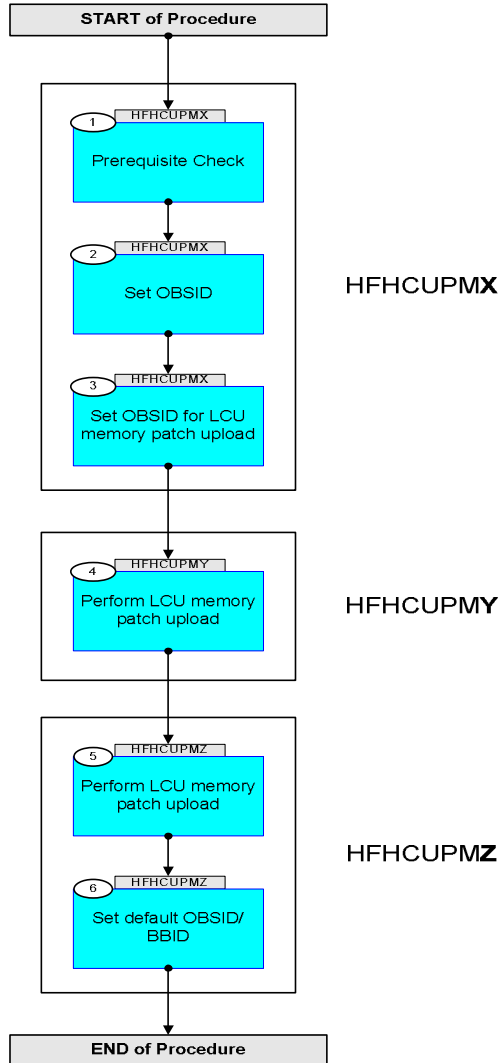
START of Procedure

1 HFHCUPMX
Prerequisite Check

2 HFHCUPMX
Set OBSID

3 HFHCUPMX
Set OBSID for LCU memory patch upload

HFHCUPMX

4 HFHCUPMY
Perform LCU memory patch upload

HFHCUPMY

5 HFHCUPMZ
Perform LCU memory patch upload

6 HFHCUPMZ
Set default OBSID/ BBID

HFHCUPMZ

END of Procedure